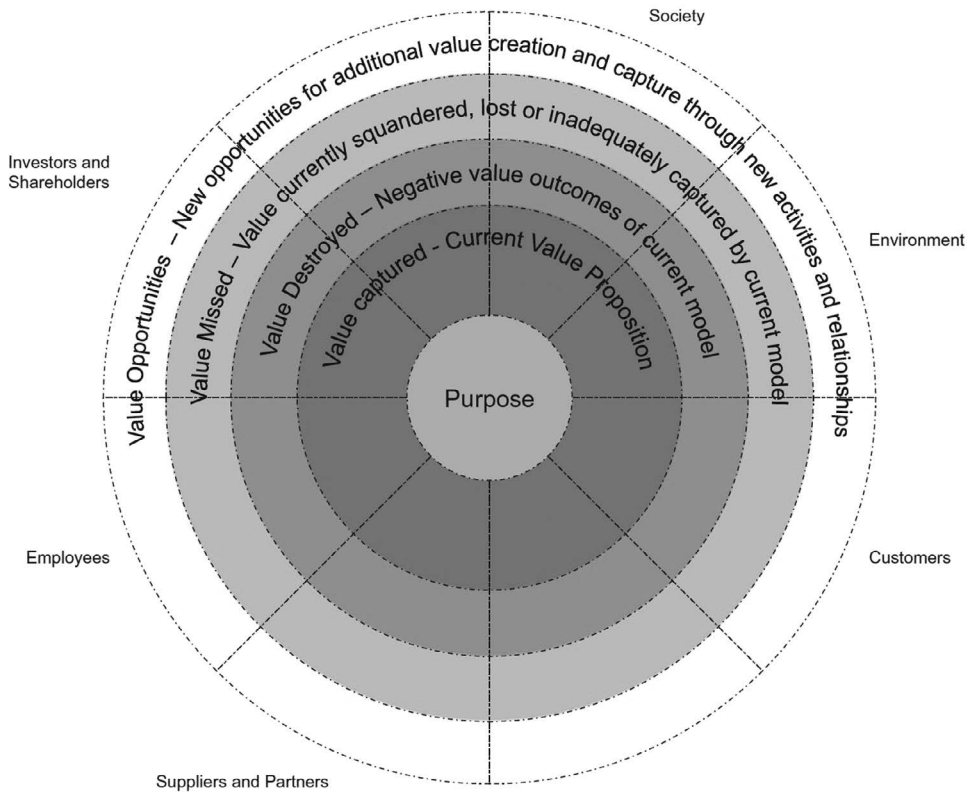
Society

Investors and Shareholders

Environment

Value Opportunities – New opportunities for additional value creation and capture through new activities and relationships

Value Missed – Value currently squandered, lost or inadequately captured by current model

Value Destroyed – Negative value outcomes of current model

Value captured - Current Value Proposition

Purpose

Employees

Customers

Suppliers and Partners